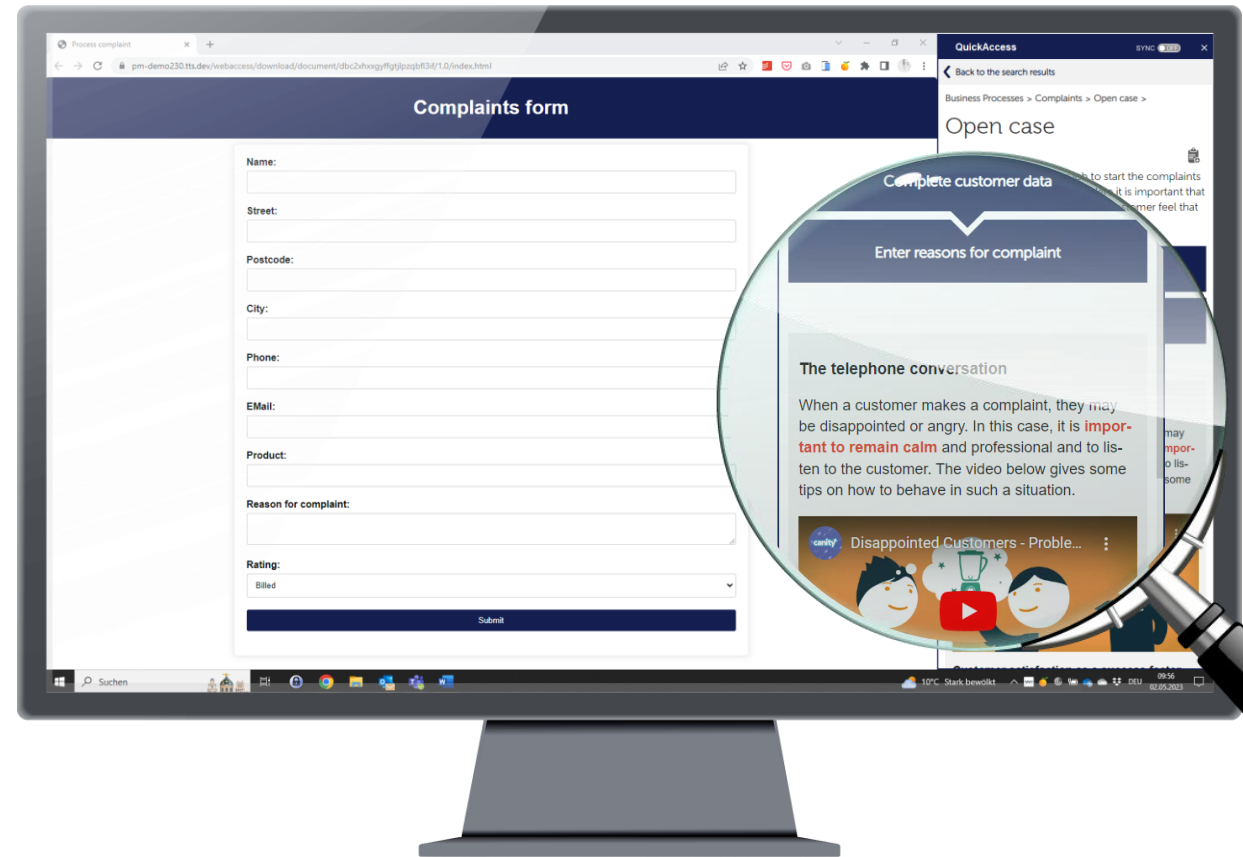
Process complaint

pm-demo230.tts.dev/webaccess/download/document/dbc2vhxxgyffgtjlpzqbfl3d/1.0/index.html

Complaints form

Name:

Street:

Postcode:

City:

Phone:

EMail:

Product:

Reason for complaint:

Rating:

Billed

Submit

QuickAccess

SYNC

Back to the search results

Business Processes > Complaints > Open case >

Open case

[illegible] to start the complaints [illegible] it is important that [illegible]omer feel that

Complete customer data

Enter reasons for complaint

The telephone conversation

When a customer makes a complaint, they may be disappointed or angry. In this case, it is important to remain calm and professional and to listen to the customer. The video below gives some tips on how to behave in such a situation.

Disappointed Customers - Proble...

may
impor-
o lis-
some

Suchen

10°C Stark bewölkt

DEU

09:56
02.05.2023